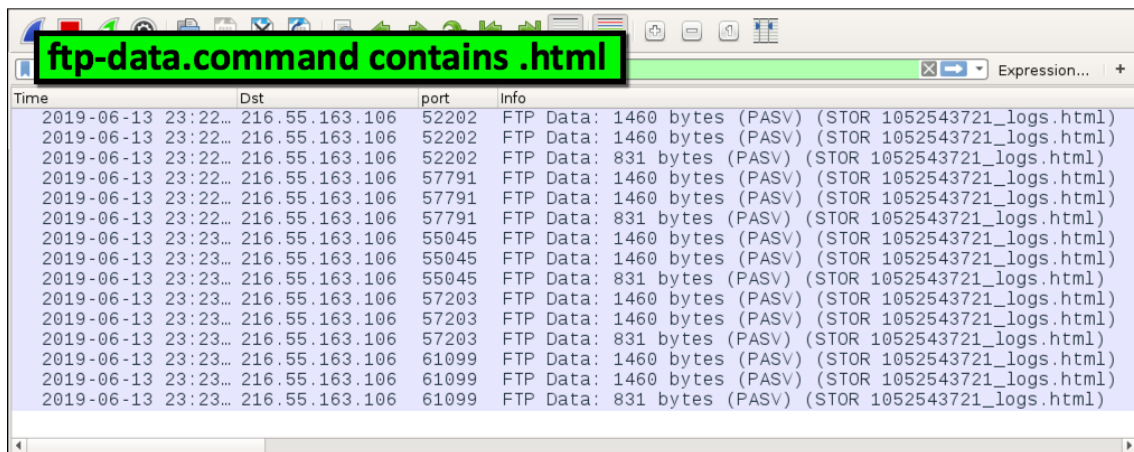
ftp-data.command contains .html

Expression... +

| Time | Dst | port | Info |
|---|---|---|---|
| 2019-06-13 23:22… | 216.55.163.106 | 52202 | FTP Data: 1460 bytes (PASV) (STOR 1052543721_logs.html) |
| 2019-06-13 23:22… | 216.55.163.106 | 52202 | FTP Data: 1460 bytes (PASV) (STOR 1052543721_logs.html) |
| 2019-06-13 23:22… | 216.55.163.106 | 52202 | FTP Data: 831 bytes (PASV) (STOR 1052543721_logs.html) |
| 2019-06-13 23:22… | 216.55.163.106 | 57791 | FTP Data: 1460 bytes (PASV) (STOR 1052543721_logs.html) |
| 2019-06-13 23:22… | 216.55.163.106 | 57791 | FTP Data: 1460 bytes (PASV) (STOR 1052543721_logs.html) |
| 2019-06-13 23:22… | 216.55.163.106 | 57791 | FTP Data: 831 bytes (PASV) (STOR 1052543721_logs.html) |
| 2019-06-13 23:23… | 216.55.163.106 | 55045 | FTP Data: 1460 bytes (PASV) (STOR 1052543721_logs.html) |
| 2019-06-13 23:23… | 216.55.163.106 | 55045 | FTP Data: 1460 bytes (PASV) (STOR 1052543721_logs.html) |
| 2019-06-13 23:23… | 216.55.163.106 | 55045 | FTP Data: 831 bytes (PASV) (STOR 1052543721_logs.html) |
| 2019-06-13 23:23… | 216.55.163.106 | 57203 | FTP Data: 1460 bytes (PASV) (STOR 1052543721_logs.html) |
| 2019-06-13 23:23… | 216.55.163.106 | 57203 | FTP Data: 1460 bytes (PASV) (STOR 1052543721_logs.html) |
| 2019-06-13 23:23… | 216.55.163.106 | 57203 | FTP Data: 831 bytes (PASV) (STOR 1052543721_logs.html) |
| 2019-06-13 23:23… | 216.55.163.106 | 61099 | FTP Data: 1460 bytes (PASV) (STOR 1052543721_logs.html) |
| 2019-06-13 23:23… | 216.55.163.106 | 61099 | FTP Data: 1460 bytes (PASV) (STOR 1052543721_logs.html) |
| 2019-06-13 23:23… | 216.55.163.106 | 61099 | FTP Data: 831 bytes (PASV) (STOR 1052543721_logs.html) |